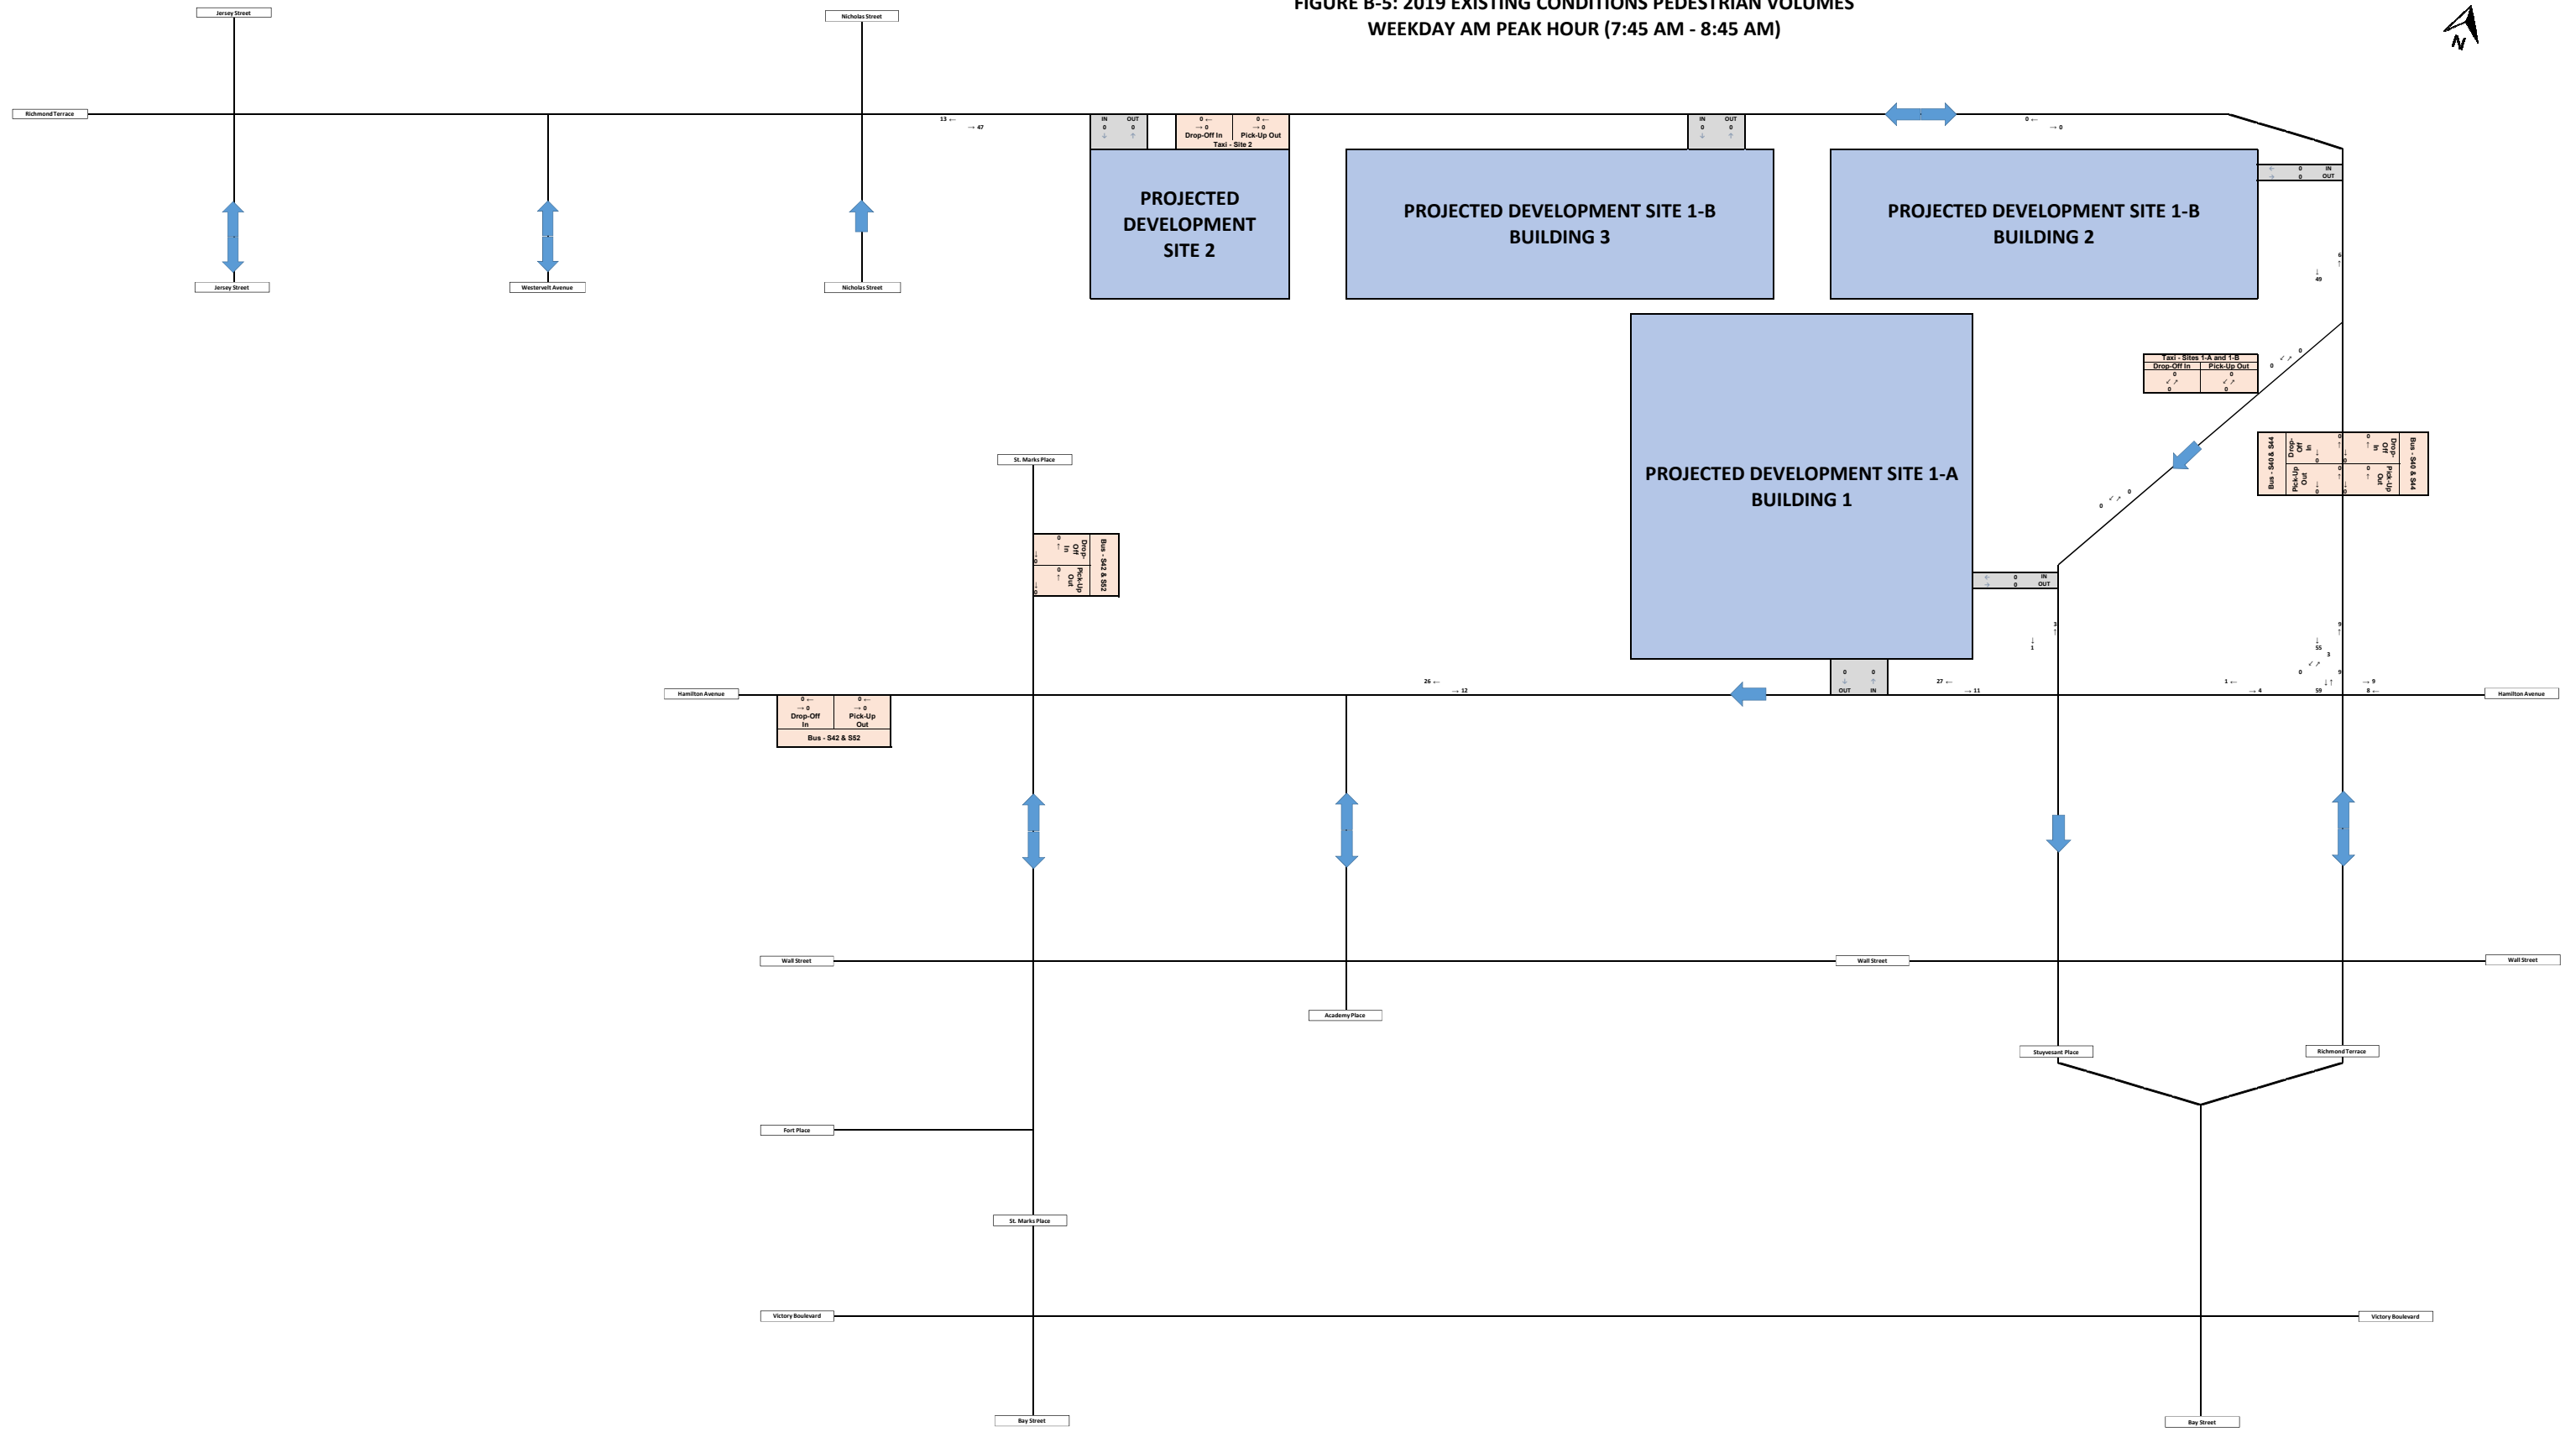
FIGURE B-5: 2019 EXISTING CONDITIONS PEDESTRIAN VOLUMES
WEEKDAY AM PEAK HOUR (7:45 AM - 8:45 AM)

N

Jersey Street
Nicholas Street
Richmond Terrace
Jersey Street
Westervelt Avenue
Nicholas Street

13 ←
→ 47

IN OUT
0 0

0 ← → 0 Drop-Off In
0 ← → 0 Pick-Up Out
Taxi - Site 2

IN OUT
0 0

0 ←
→ 0

PROJECTED DEVELOPMENT SITE 2

PROJECTED DEVELOPMENT SITE 1-B BUILDING 3

PROJECTED DEVELOPMENT SITE 1-B BUILDING 2

0 IN
0 OUT

6
49

PROJECTED DEVELOPMENT SITE 1-A BUILDING 1

Taxi - Sites 1-A and 1-B
Drop-Off In | Pick-Up Out
0 0
0 0

0
0

Bus - S40 & S44
Drop-Off In
Pick-Up Out
0 0 0 0
Drop-Off In
Pick-Up Out
Bus - S40 & S44

0
0

St. Marks Place

Drop-Off In 0
Pick-Up Out 0
Bus - S42 & S52

0 IN
0 OUT

3
1

9
55
3
0
9

Hamilton Avenue

0 ← → 0 Drop-Off In
0 ← → 0 Pick-Up Out
Bus - S42 & S52

26 ←
→ 12

0 0
OUT IN

27 ←
→ 11

1 ←
→ 4
59
→ 9
8 ←

Hamilton Avenue

Wall Street
Wall Street
Wall Street
Academy Place
Stuyvesant Place
Richmond Terrace
Fort Place
St. Marks Place
Victory Boulevard
Victory Boulevard
Bay Street
Bay Street